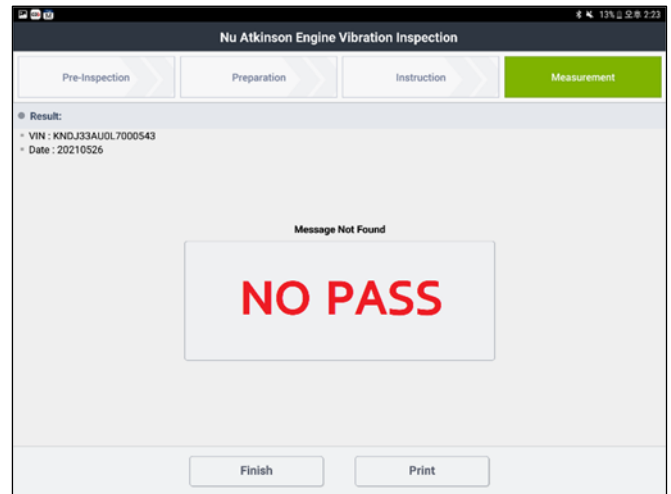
13% 오후 2:23

Nu Atkinson Engine Vibration Inspection

Pre-Inspection

Preparation

Instruction

Measurement

Result:

VIN : KNDJ33AU0L7000543

Date : 20210526

Message Not Found

NO PASS

Finish

Print